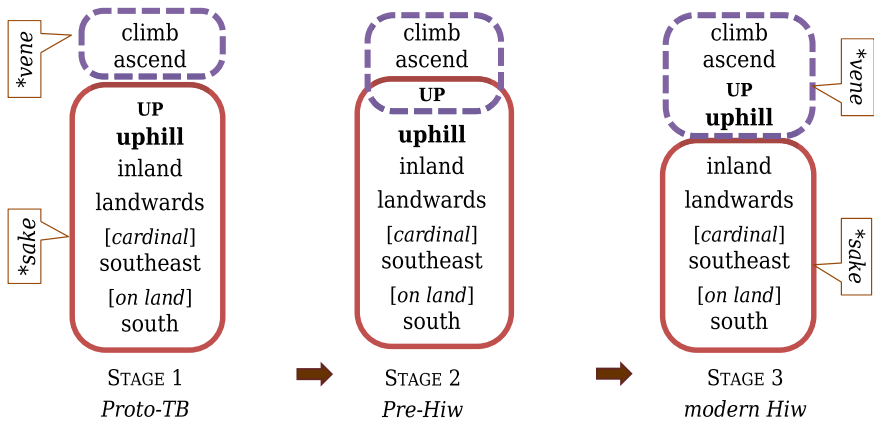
*vene

climb
ascend

*sake

UP
uphill
inland
landwards
[cardinal]
southeast
[on land]
south

STAGE 1
Proto-TB

climb
ascend
UP
uphill
inland
landwards
[cardinal]
southeast
[on land]
south

STAGE 2
Pre-Hiw

climb
ascend
UP
uphill

*vene

inland
landwards
[cardinal]
southeast
[on land]
south

*sake

STAGE 3
modern Hiw